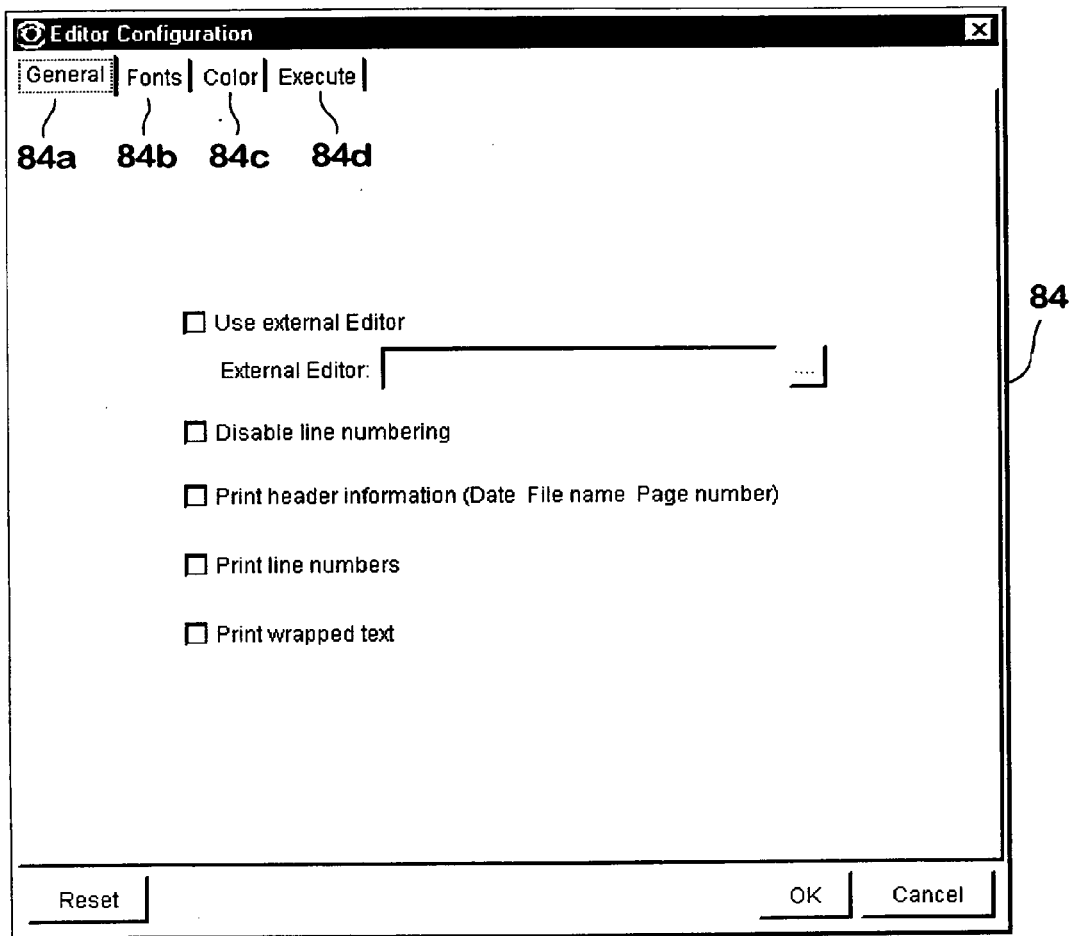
Editor Configuration

General | Fonts | Color | Execute

84a 84b 84c 84d

84

☐ Use external Editor

External Editor: ....

☐ Disable line numbering

☐ Print header information (Date File name Page number)

☐ Print line numbers

☐ Print wrapped text

Reset

OK

Cancel